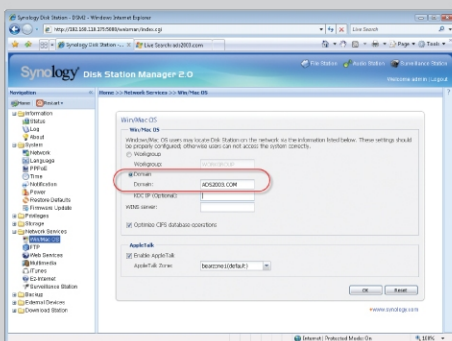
Synology Disk Station - DS412 - Windows Internet Explorer

http://192.168.128.275:5000/webman/index.cgi

Live Search

Synology Disk Station ... | Live Search:ads2003.com

Synology Disk Station Manager 2.0

File Station | Audio Station | Surveillance Station

Welcome admin | Logout

Navigation

Home >> Network Services >> Win/Mac OS

Home | Restart

Information
Status
Log
About
System
Network
Language
PPPoE
Time
Notification
Power
Restore Defaults
Firmware Update
Privileges
Storage
Network Services
Win/Mac OS
FTP
Web Services
Multimedia
iTunes
Ez-Internet
Surveillance Station
Backup
External Devices
Download Station

Win/Mac OS

Win/Mac OS

Windows/Mac OS users may locate Disk Station on the network by the information listed below. These settings should be properly configured, otherwise users can not access the system correctly.

Workgroup

Workgroup:

Domain

Domain: ADS2003.COM

KDC IP (Optional):

WINS server:

Optimize CIFS database operations

AppleTalk

Enable AppleTalk

AppleTalk Zone: bearzone (default)

OK | Reset

www.synology.com

Internet | Protected Mode: On

100%